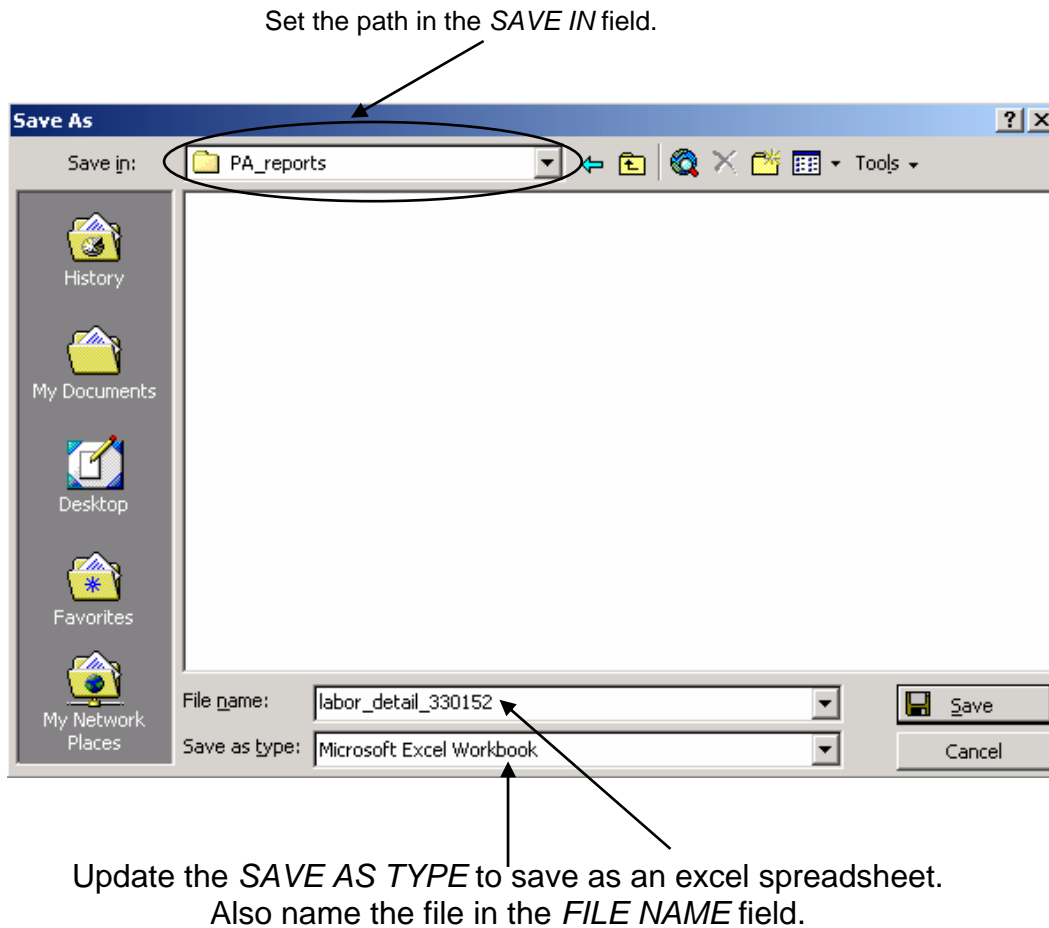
Set the path in the *SAVE IN* field.

Save As

?

X

Save in: PA_reports

Tools

History

My Documents

Desktop

Favorites

My Network Places

File name: labor_detail_330152

Save as type: Microsoft Excel Workbook

Save

Cancel

Update the *SAVE AS TYPE* to save as an excel spreadsheet. Also name the file in the *FILE NAME* field.